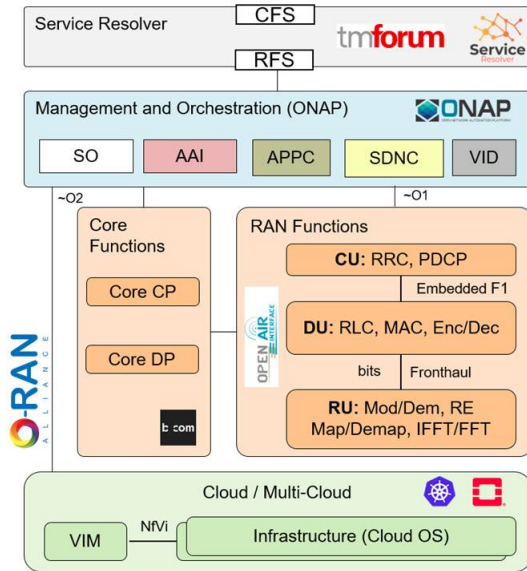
Service Resolver

CFS

RFS

tmforum

Service Resolver

Management and Orchestration (ONAP)

ONAP

SO

AAI

APPC

SDNC

VID

~O2

~O1

Core Functions

Core CP

Core DP

b<>com

RAN Functions

CU: RRC, PDCP

Embedded F1

OPEN AIR INTERFACE

DU: RLC, MAC, Enc/Dec

bits

Fronthaul

RU: Mod/Dem, RE Map/Demap, IFFT/FFT

O-RAN ALLIANCE

Cloud / Multi-Cloud

VIM

NfVi

Infrastructure (Cloud OS)